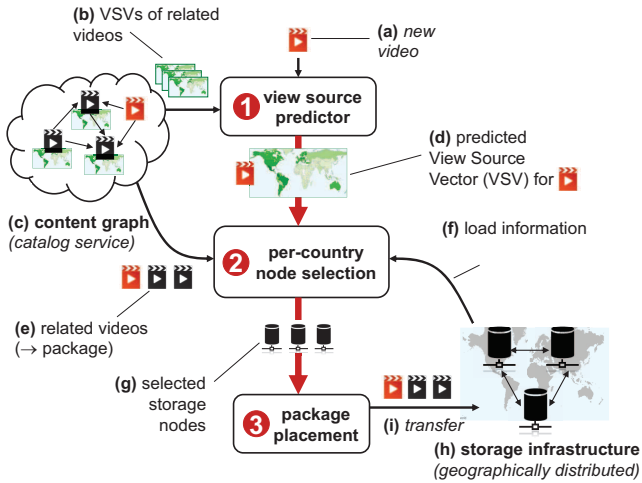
(b) VSVs of related videos

(a) new video

1 view source predictor

(d) predicted View Source Vector (VSV) for

(c) content graph (catalog service)

2 per-country node selection

(f) load information

(e) related videos (→ package)

(g) selected storage nodes

3 package placement

(i) transfer

(h) storage infrastructure (geographically distributed)